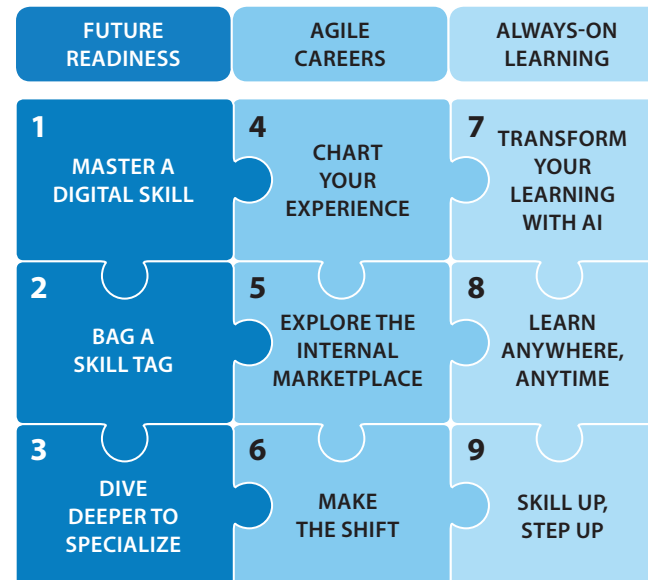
| FUTURE READINESS | AGILE CAREERS | ALWAYS-ON LEARNING |
|---|---|---|
| 1 MASTER A DIGITAL SKILL | 4 CHART YOUR EXPERIENCE | 7 TRANSFORM YOUR LEARNING WITH AI |
| 2 BAG A SKILL TAG | 5 EXPLORE THE INTERNAL MARKETPLACE | 8 LEARN ANYWHERE, ANYTIME |
| 3 DIVE DEEPER TO SPECIALIZE | 6 MAKE THE SHIFT | 9 SKILL UP, STEP UP |